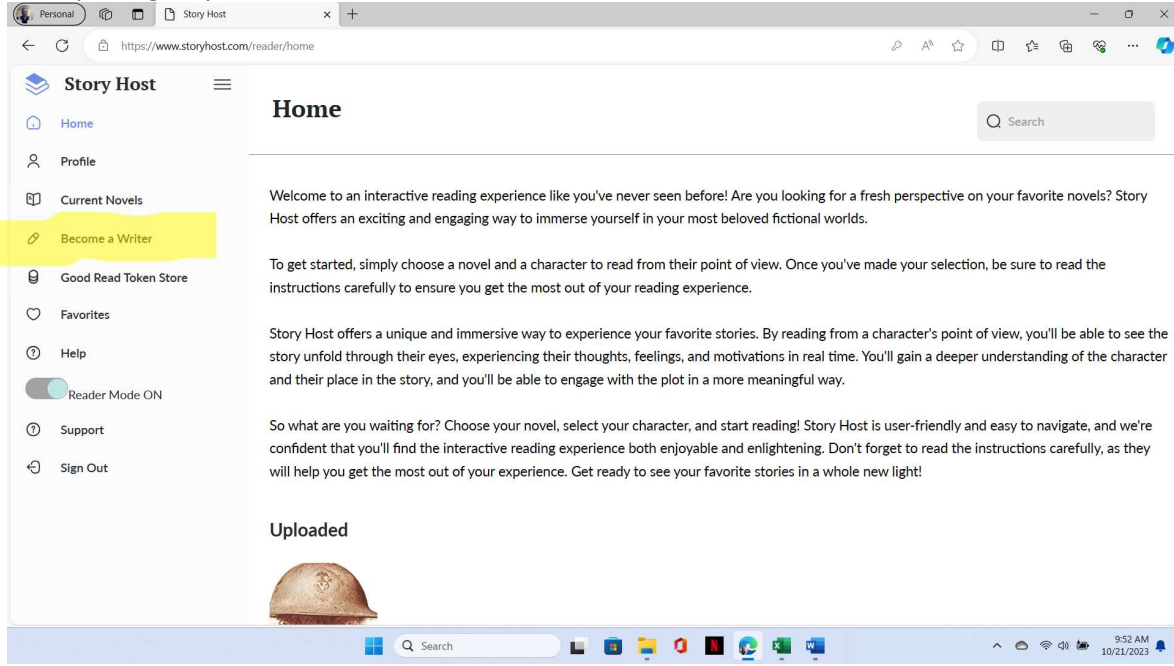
Personal

Story Host

https://www.storyhost.com/reader/home

Story Host

Home

Profile

Current Novels

Become a Writer

Good Read Token Store

Favorites

Help

Reader Mode ON

Support

Sign Out

Home

Search

Welcome to an interactive reading experience like you've never seen before! Are you looking for a fresh perspective on your favorite novels? Story Host offers an exciting and engaging way to immerse yourself in your most beloved fictional worlds.

To get started, simply choose a novel and a character to read from their point of view. Once you've made your selection, be sure to read the instructions carefully to ensure you get the most out of your reading experience.

Story Host offers a unique and immersive way to experience your favorite stories. By reading from a character's point of view, you'll be able to see the story unfold through their eyes, experiencing their thoughts, feelings, and motivations in real time. You'll gain a deeper understanding of the character and their place in the story, and you'll be able to engage with the plot in a more meaningful way.

So what are you waiting for? Choose your novel, select your character, and start reading! Story Host is user-friendly and easy to navigate, and we're confident that you'll find the interactive reading experience both enjoyable and enlightening. Don't forget to read the instructions carefully, as they will help you get the most out of your experience. Get ready to see your favorite stories in a whole new light!

Uploaded

Search

9:52 AM
10/21/2023